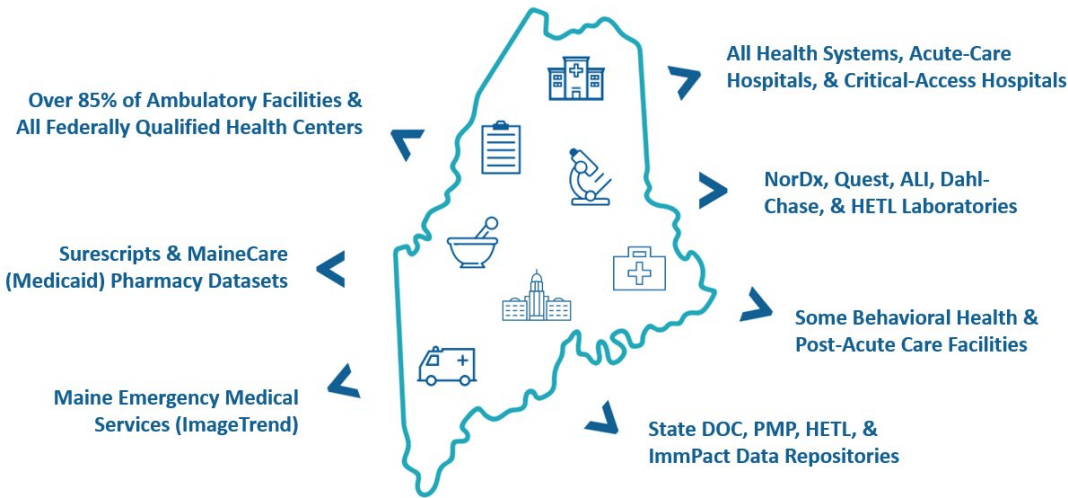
All Health Systems, Acute-Care Hospitals, & Critical-Access Hospitals

Over 85% of Ambulatory Facilities & All Federally Qualified Health Centers

NorDx, Quest, ALI, Dahl-Chase, & HETL Laboratories

Surescripts & MaineCare (Medicaid) Pharmacy Datasets

Some Behavioral Health & Post-Acute Care Facilities

Maine Emergency Medical Services (ImageTrend)

State DOC, PMP, HETL, & ImmPact Data Repositories